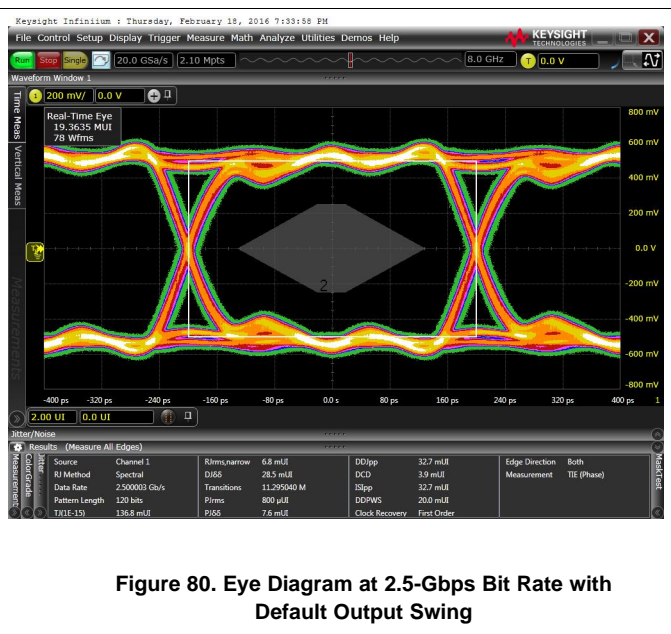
Keysight Infiniium : Thursday, February 18, 2016 7:33:58 PM

File Control Setup Display Trigger Measure Math Analyze Utilities Demos Help

KEYSIGHT TECHNOLOGIES

Run Stop Single 20.0 GSa/s 2.10 Mpts 8.0 GHz T 0.0 V

Waveform Window 1

Time Meas Vertical Meas

1 200 mV/ 0.0 V

Real-Time Eye
19.3635 MUI
78 Wfms

800 mV
600 mV
400 mV
200 mV
0.0 V
-200 mV
-400 mV
-600 mV
-800 mV

2

-400 ps -320 ps -240 ps -160 ps -80 ps 0.0 s 80 ps 160 ps 240 ps 320 ps 400 ps 1

2.00 UI 0.0 UI

Jitter/Noise

Results (Measure All Edges)

| Source | Channel 1 | RJrms,narrow | 6.8 mUI | DDJpp | 32.7 mUI | Edge Direction | Both |
|---|---|---|---|---|---|---|---|
| RJ Method | Spectral | DJδδ | 28.5 mUI | DCD | 3.9 mUI | Measurement | TIE (Phase) |
| Data Rate | 2.500003 Gb/s | Transitions | 11.295040 M | ISIpp | 32.7 mUI | | |
| Pattern Length | 120 bits | PJrms | 800 µUI | DDPWS | 20.0 mUI | | |
| TJ(1E-15) | 136.8 mUI | PJδδ | 7.6 mUI | Clock Recovery | First Order | | |

Figure 80. Eye Diagram at 2.5-Gbps Bit Rate with Default Output Swing